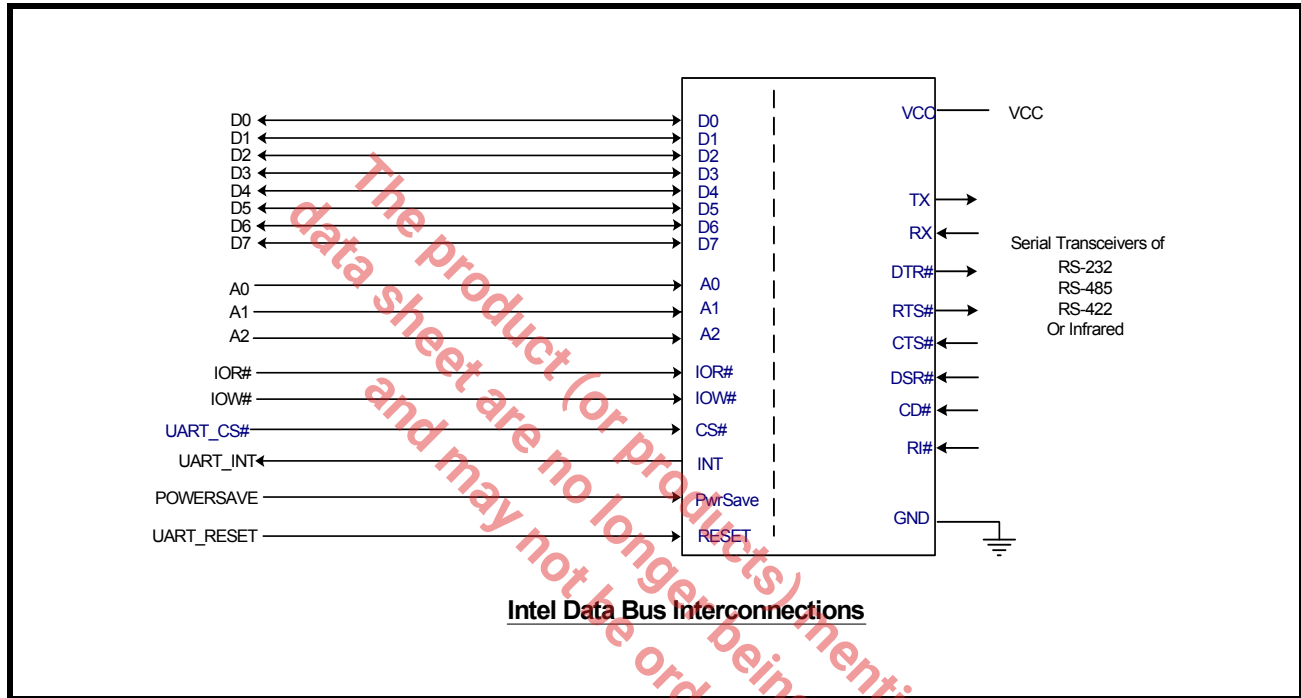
D0
D1
D2
D3
D4
D5
D6
D7

A0
A1
A2

IOR#
IOW#
UART_CS#
UART_INT
POWERSAVE
UART_RESET

D0
D1
D2
D3
D4
D5
D6
D7
A0
A1
A2
IOR#
IOW#
CS#
INT
PwrSave
RESET

VCC
TX
RX
DTR#
RTS#
CTS#
DSR#
CD#
RI#
GND

VCC

Serial Transceivers of
RS-232
RS-485
RS-422
Or Infrared

Intel Data Bus Interconnections

The product (or products) menti
data sheet are no longer bein
and may not be ord